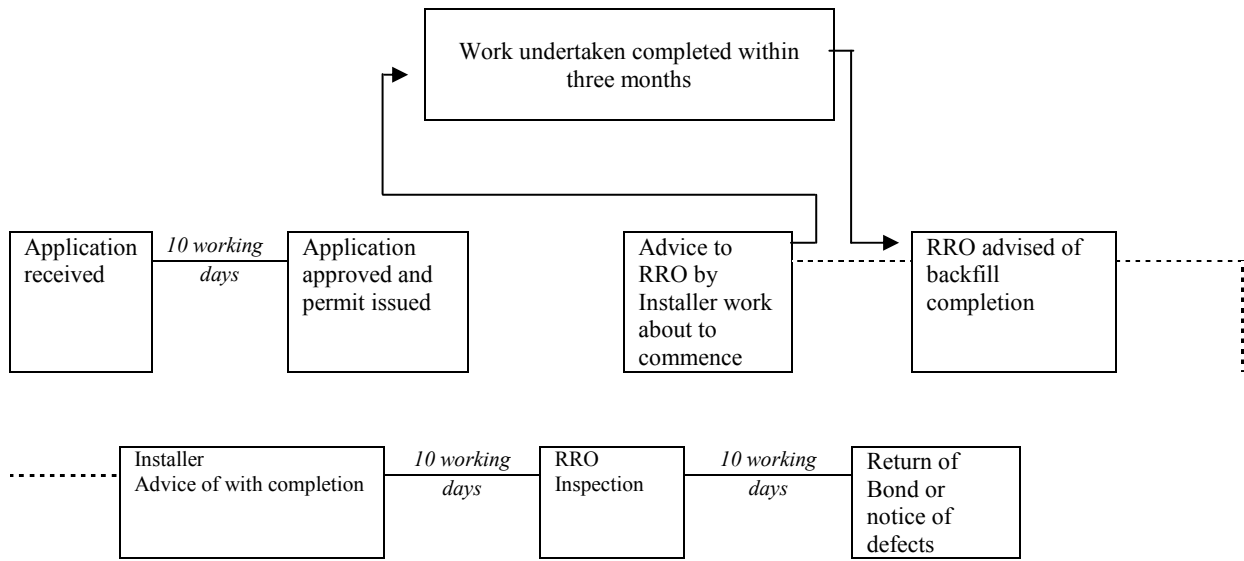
Work undertaken completed within three months

Application received

*10 working days*

Application approved and permit issued

Advice to RRO by Installer work about to commence

RRO advised of backfill completion

Installer
Advice of with completion

*10 working days*

RRO
Inspection

*10 working days*

Return of Bond or notice of defects